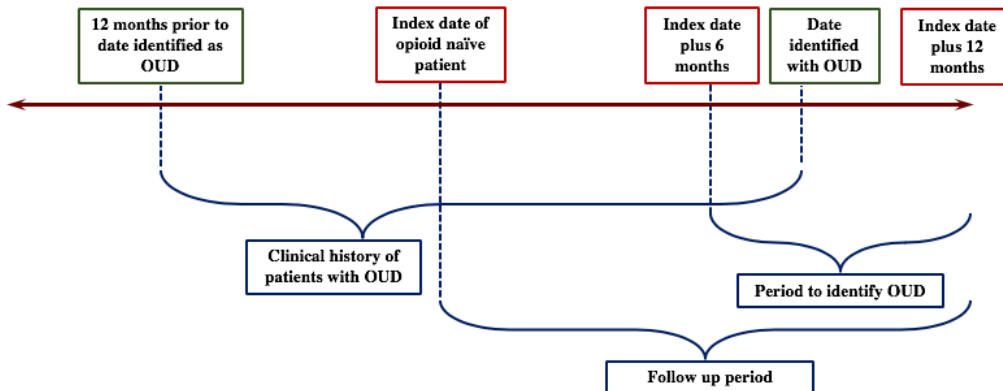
12 months prior to date identified as OUD

Index date of opioid naïve patient

Index date plus 6 months

Date identified with OUD

Index date plus 12 months

Clinical history of patients with OUD

Period to identify OUD

Follow up period